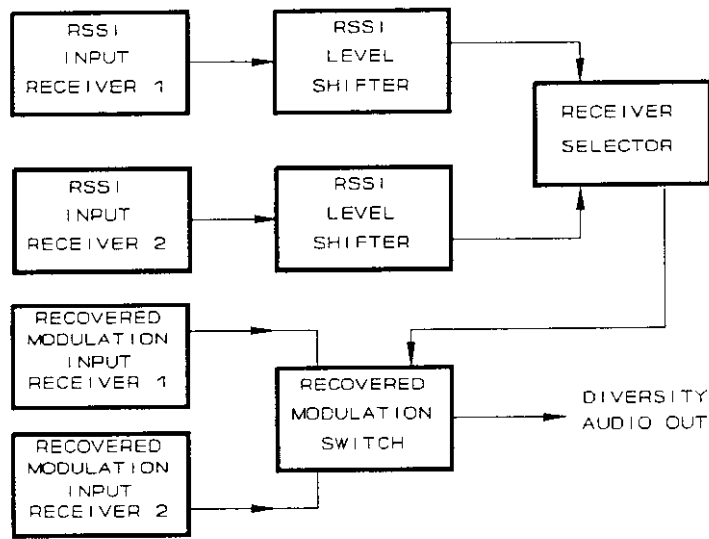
RSSI INPUT RECEIVER 1

RSSI LEVEL SHIFTER

RECEIVER SELECTOR

RSSI INPUT RECEIVER 2

RSSI LEVEL SHIFTER

RECOVERED MODULATION INPUT RECEIVER 1

RECOVERED MODULATION SWITCH

DIVERSITY AUDIO OUT

RECOVERED MODULATION INPUT RECEIVER 2